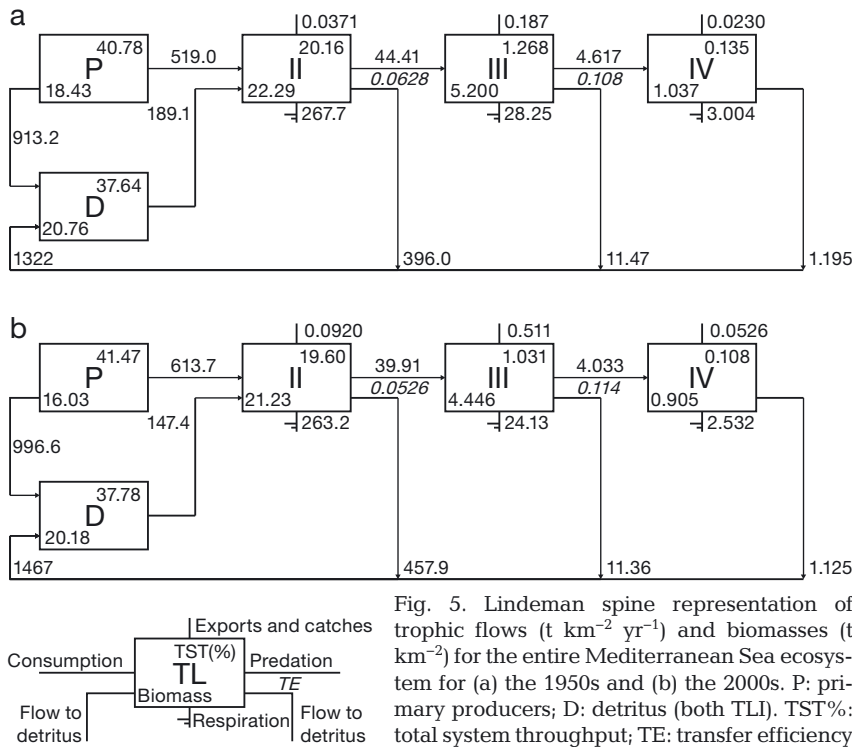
a

P 40.78 18.43 — 519.0 → II 0.0371 20.16 22.29 267.7 — 44.41 *0.0628* → III 0.187 1.268 5.200 28.25 — 4.617 *0.108* → IV 0.0230 0.135 1.037 3.004

913.2
189.1
D 37.64 20.76
1322 396.0 11.47 1.195

b

P 41.47 16.03 — 613.7 → II 0.0920 19.60 21.23 263.2 — 39.91 *0.0526* → III 0.511 1.031 4.446 24.13 — 4.033 *0.114* → IV 0.0526 0.108 0.905 2.532

996.6
147.4
D 37.78 20.18
1467 457.9 11.36 1.125

Exports and catches
TST(%)
Consumption TL Predation
*TE*
Biomass
Flow to detritus Respiration Flow to detritus

Fig. 5. Lindeman spine representation of trophic flows (t km$^{-2}$ yr$^{-1}$) and biomasses (t km$^{-2}$) for the entire Mediterranean Sea ecosystem for (a) the 1950s and (b) the 2000s. P: primary producers; D: detritus (both TLI). TST%: total system throughput; TE: transfer efficiency